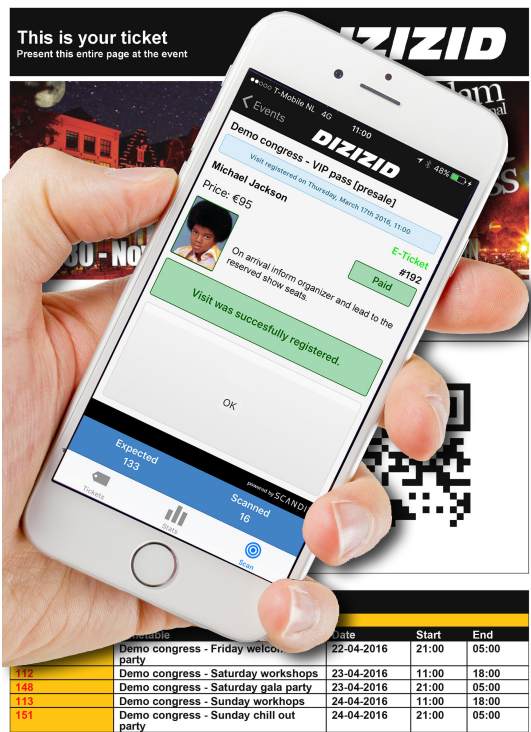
This is your ticket
Present this entire page at the event

DIZIZID

T-Mobile NL 4G 11:00 48%
Events
DIZIZID
Demo congress - VIP pass [presale]
Visit registered on Thursday, March 17th 2016, 11:00
Michael Jackson
Price: €95
E-Ticket
#192
Paid
On arrival inform organizer and lead to the reserved show seats.
Visit was succesfully registered.
OK
Expected
133
Scanned
16
powered by SCANDI
Tickets
Stats
Scan

| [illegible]imetable | Date | Start | End |
|---|---|---|---|
| | Demo congress - Friday welco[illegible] party | 22-04-2016 | 21:00 | 05:00 |
| 112 | Demo congress - Saturday workshops | 23-04-2016 | 11:00 | 18:00 |
| 148 | Demo congress - Saturday gala party | 23-04-2016 | 21:00 | 05:00 |
| 113 | Demo congress - Sunday workhops | 24-04-2016 | 11:00 | 18:00 |
| 151 | Demo congress - Sunday chill out party | 24-04-2016 | 21:00 | 05:00 |